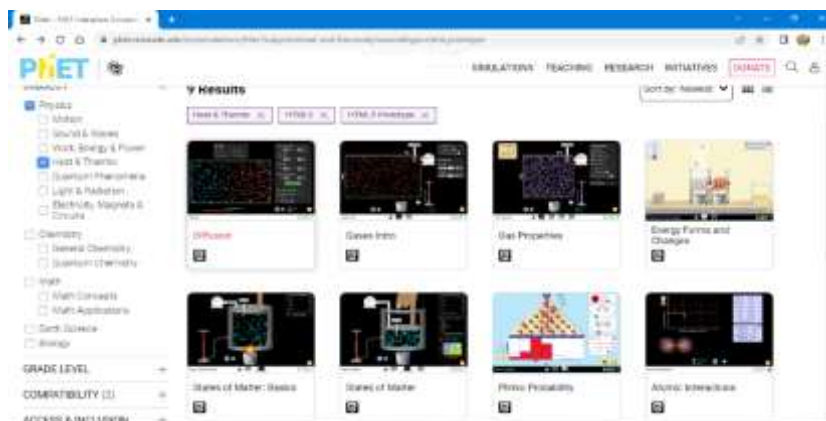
Filter - PhET Interactive Simulati... ×

PhET

SIMULATIONS TEACHING RESEARCH INITIATIVES DONATE

SUBJECT

Physics
Motion
Sound & Waves
Work, Energy & Power
Heat & Thermo
Quantum Phenomena
Light & Radiation
Electricity, Magnets & Circuits
Chemistry
General Chemistry
Quantum Chemistry
Math
Math Concepts
Math Applications
Earth Science
Biology

GRADE LEVEL +

COMPATIBILITY (2) +

ACCESS & INCLUSION +

9 Results

Sort by: Newest

Heat & Thermo × HTML5 × HTML5 Prototype ×

Diffusion

Gases Intro

Gas Properties

Energy Forms and Changes

States of Matter: Basics

States of Matter

Plinko Probability

Atomic Interactions